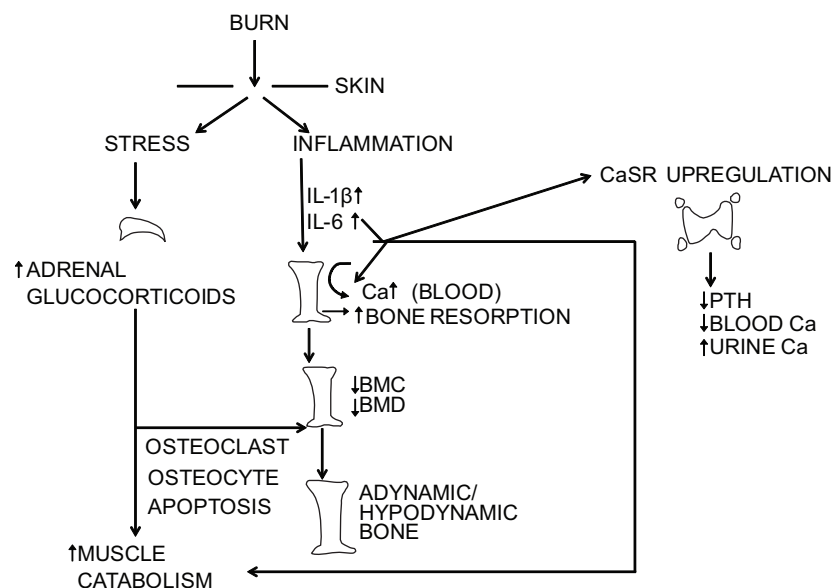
BURN

SKIN

STRESS

INFLAMMATION

IL-1β↑
IL-6 ↑

CaSR UPREGULATION

↑ADRENAL GLUCOCORTICOIDS

Ca↑ (BLOOD)
↑BONE RESORPTION

↓PTH
↓BLOOD Ca
↑URINE Ca

↓BMC
↓BMD

OSTEOCLAST
OSTEOCYTE
APOPTOSIS

ADYNAMIC/ HYPODYNAMIC BONE

↑MUSCLE CATABOLISM